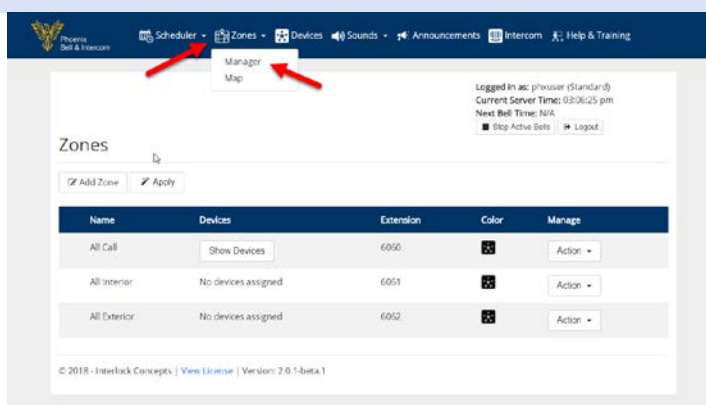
Phoenix Bell & Intercom

Scheduler ▾ Zones ▾ Devices Sounds ▾ Announcements Intercom Help & Training

Manager
Map

Logged in as: phxuser (Standard)
Current Server Time: 03:06:25 pm
Next Bell Time: N/A

Stop Active Bells | Logout

Zones

Add Zone | Apply

| Name | Devices | Extension | Color | Manage |
|---|---|---|---|---|
| All Call | Show Devices | 6060 | | Action ▾ |
| All Interior | No devices assigned | 6061 | | Action ▾ |
| All Exterior | No devices assigned | 6062 | | Action ▾ |

© 2018 - Interlock Concepts | View License | Version: 2.0.1-beta.1